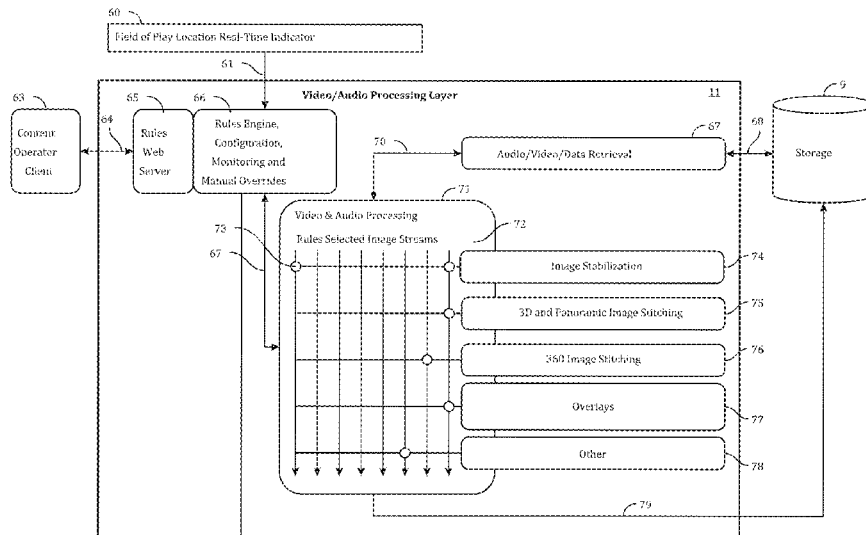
60

Field of Play Location Real-Time Indicator

61

63

Content Operator Client

64

65

Rules Web Server

66

Rules Engine, Configuration, Monitoring and Manual Overrides

Video/Audio Processing Layer

11

9

Storage

68

67

70

Audio/Video/Data Retrieval

71

Video & Audio Processing

Rules Selected Image Streams

72

73

67

Image Stabilization

74

3D and Panoramic Image Stitching

75

360 Image Stitching

76

Overlays

77

Other

78

79